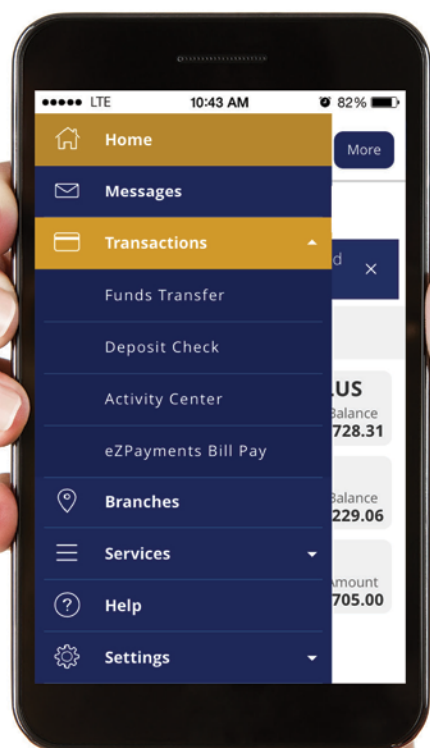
●●●●● LTE 10:43 AM 82%

Home
More
Messages
Transactions
d ×
Funds Transfer
Deposit Check
LUS
Balance
728.31
Activity Center
eZPayments Bill Pay
Balance
229.06
Branches
Services
Amount
705.00
Help
Settings